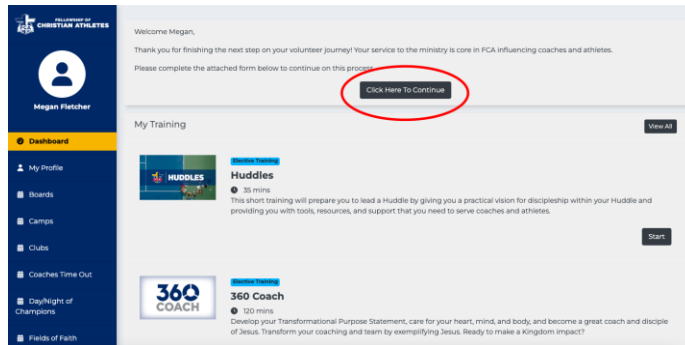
FELLOWSHIP OF CHRISTIAN ATHLETES

Megan Fletcher

Dashboard

My Profile

Boards

Camps

Clubs

Coaches Time Out

Day/Night of Champions

Fields of Faith

Welcome Megan,

Thank you for finishing the next step on your volunteer journey! Your service to the ministry is core in FCA influencing coaches and athletes.

Please complete the attached form below to continue on this process.

Click Here To Continue

My Training

View All

HUDDLES

Elective Training

Huddles

35 mins

This short training will prepare you to lead a Huddle by giving you a practical vision for discipleship within your Huddle and providing you with tools, resources, and support that you need to serve coaches and athletes.

Start

360 COACH

Elective Training

360 Coach

120 mins

Develop your Transformational Purpose Statement, care for your heart, mind, and body, and become a great coach and disciple of Jesus. Transform your coaching and team by exemplifying Jesus. Ready to make a Kingdom impact?